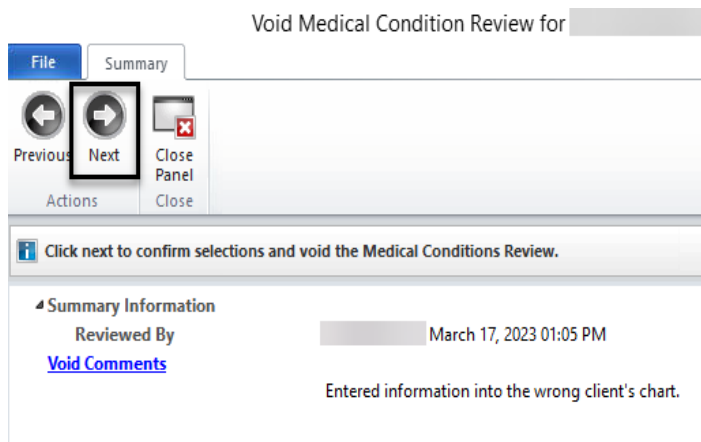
Void Medical Condition Review for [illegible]

File
Summary

Previous
Next
Close Panel
Actions
Close

Click next to confirm selections and void the Medical Conditions Review.

Summary Information
Reviewed By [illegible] March 17, 2023 01:05 PM
Void Comments
Entered information into the wrong client's chart.